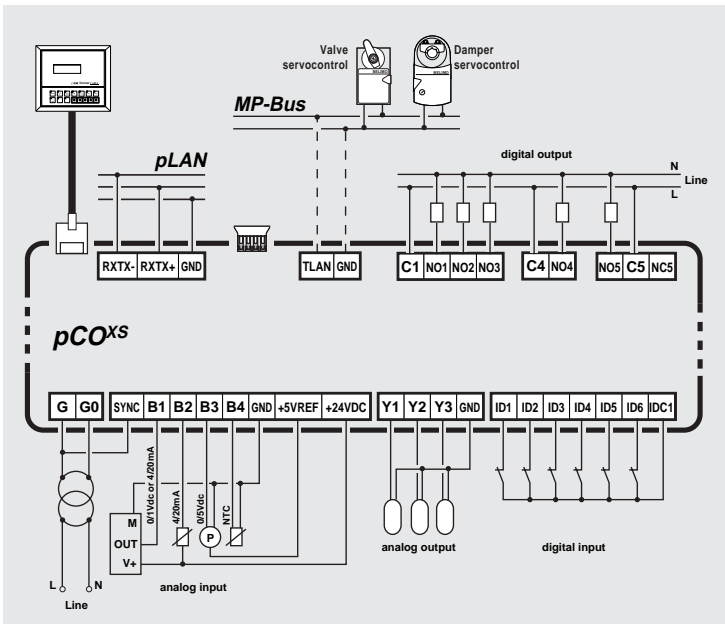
Valve servocontrol

Damper servocontrol

MP-Bus

pLAN

digital output

N

Line

L

RXTX- RXTX+ GND

TLAN GND

C1 NO1 NO2 NO3

C4 NO4

NO5 C5 NC5

$pCO^{XS}$

G G0 SYNC B1 B2 B3 B4 GND +5VREF +24VDC

Y1 Y2 Y3 GND

ID1 ID2 ID3 ID4 ID5 ID6 IDC1

0/1Vdc or 4/20mA

4/20mA

0/5Vdc

NTC

M

OUT

V+

P

analog output

digital input

L

N

Line

analog input